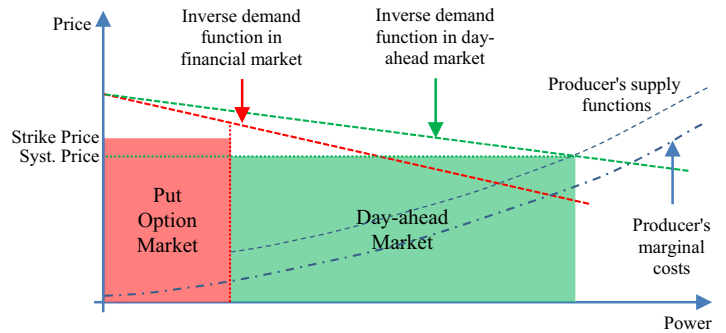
Price

Inverse demand function in financial market

Inverse demand function in day-ahead market

Producer's supply functions

Strike Price

Syst. Price

Put Option Market

Day-ahead Market

Producer's marginal costs

Power